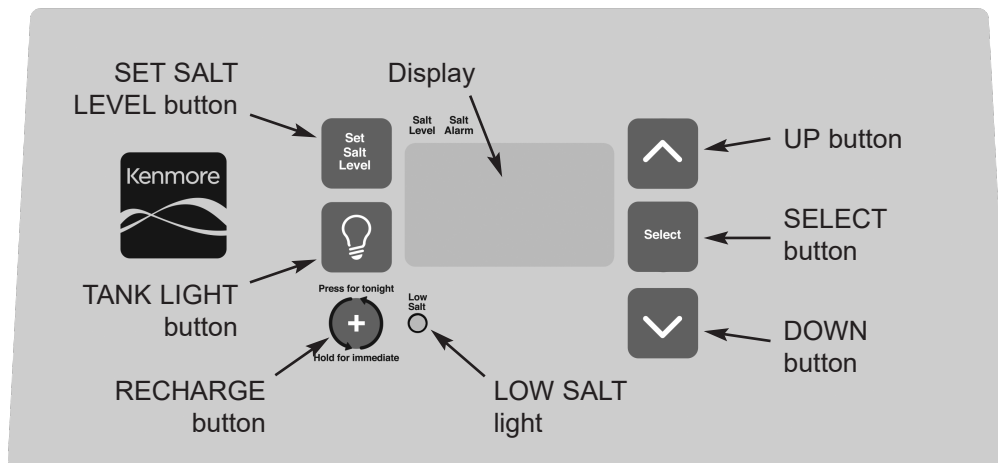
SET SALT LEVEL button

Display

Set Salt Level

Salt Level

Salt Alarm

UP button

Kenmore

Select

SELECT button

TANK LIGHT button

Press for tonight

+

Hold for immediate

Low Salt

DOWN button

RECHARGE button

LOW SALT light